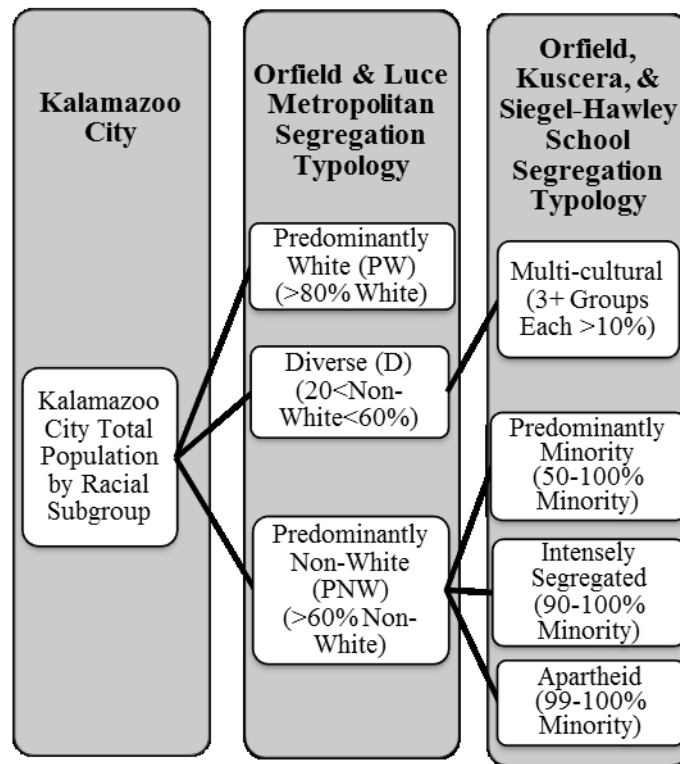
Kalamazoo City

Orfield & Luce Metropolitan Segregation Typology

Orfield, Kuscera, & Siegel-Hawley School Segregation Typology

Kalamazoo City Total Population by Racial Subgroup

Predominantly White (PW) (>80% White)

Diverse (D) (20<Non-White<60%)

Predominantly Non-White (PNW) (>60% Non-White)

Multi-cultural (3+ Groups Each >10%)

Predominantly Minority (50-100% Minority)

Intensely Segregated (90-100% Minority)

Apartheid (99-100% Minority)